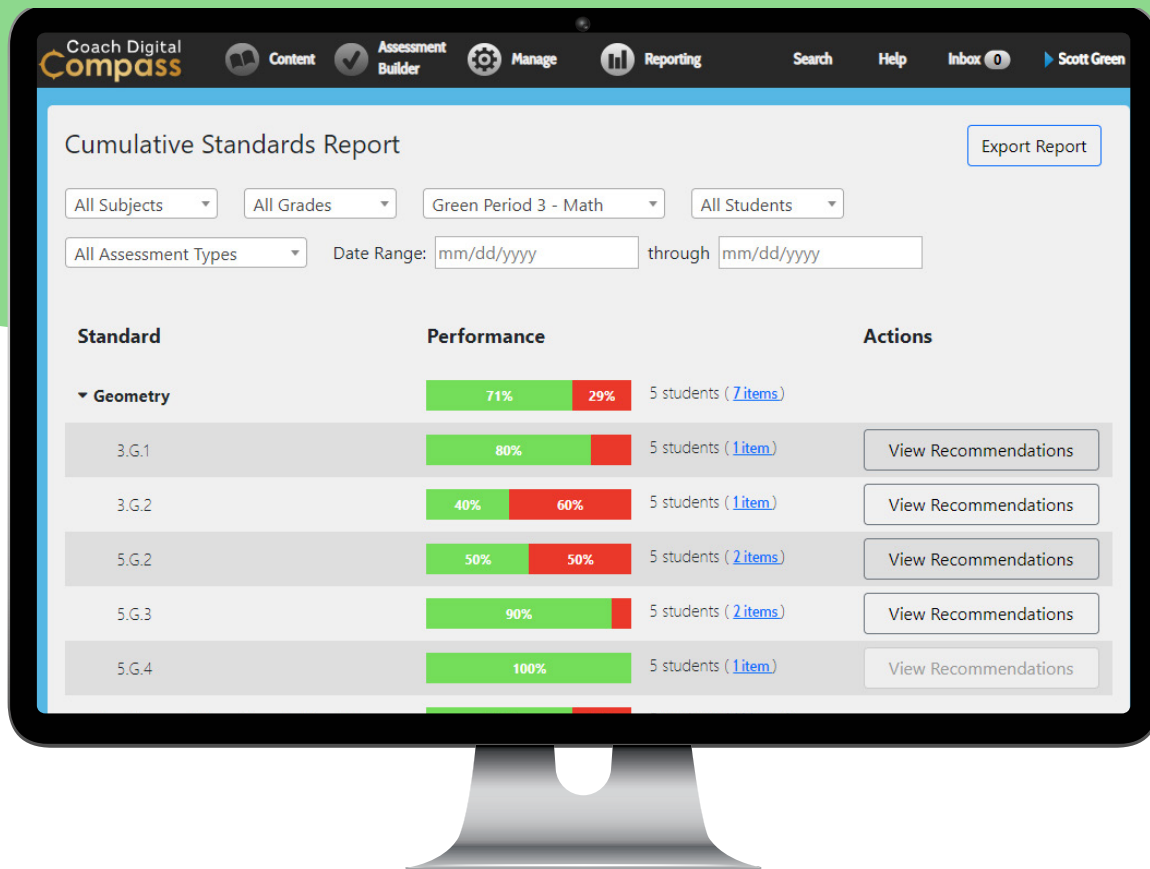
Coach Digital Compass

Content

Assessment Builder

Manage

Reporting

Search

Help

Inbox 0

Scott Green

Cumulative Standards Report

Export Report

All Subjects

All Grades

Green Period 3 - Math

All Students

All Assessment Types

Date Range: mm/dd/yyyy through mm/dd/yyyy

| Standard | Performance | | Actions |
|---|---|---|---|
| Geometry | 71% 29% | 5 students ( 7 items ) | |
| 3.G.1 | 80% | 5 students ( 1 item ) | View Recommendations |
| 3.G.2 | 40% 60% | 5 students ( 1 item ) | View Recommendations |
| 5.G.2 | 50% 50% | 5 students ( 2 items ) | View Recommendations |
| 5.G.3 | 90% | 5 students ( 2 items ) | View Recommendations |
| 5.G.4 | 100% | 5 students ( 1 item ) | View Recommendations |